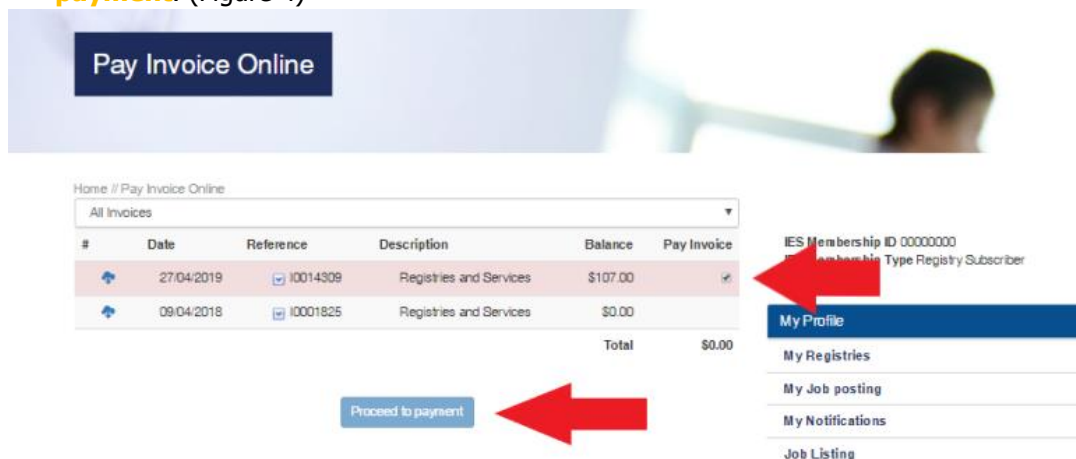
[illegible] (Figure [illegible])

Pay Invoice Online

Home // Pay Invoice Online

All Invoices

| # | Date | Reference | Description | Balance | Pay Invoice |
|---|---|---|---|---|---|
| | 27/04/2019 | I0014309 | Registries and Services | $107.00 | |
| | 09/04/2018 | I0001825 | Registries and Services | $0.00 | |
| | | | | Total | $0.00 |

Proceed to payment

IES Membership ID 00000000
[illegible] Membership Type Registry Subscriber

My Profile
My Registries
My Job posting
My Notifications
Job Listing